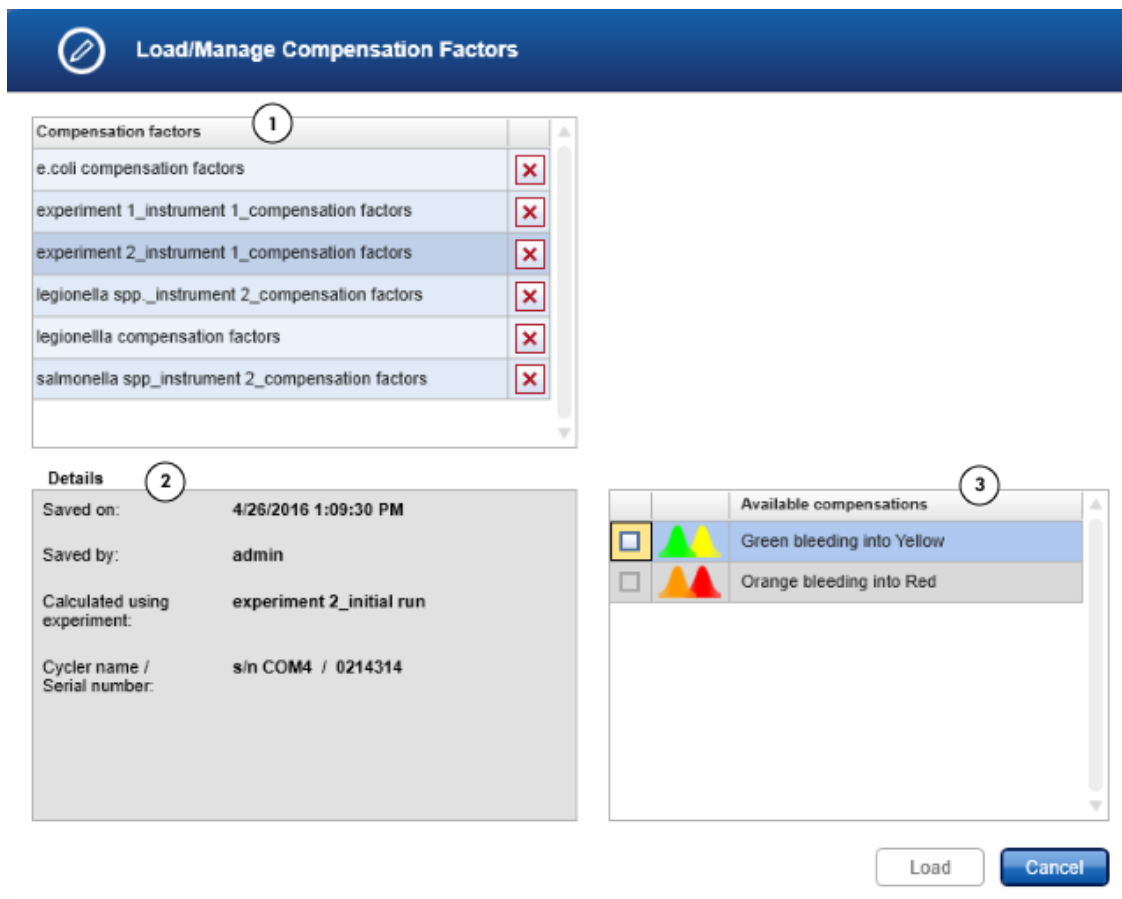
Load/Manage Compensation Factors

Compensation factors

1

| Compensation factors |
|---|
| e.coli compensation factors |
| experiment 1_instrument 1_compensation factors |
| experiment 2_instrument 1_compensation factors |
| legionella spp._instrument 2_compensation factors |
| legionellla compensation factors |
| salmonella spp_instrument 2_compensation factors |

Details

2

Saved on: 4/26/2016 1:09:30 PM

Saved by: admin

Calculated using experiment: experiment 2_initial run

Cycler name / Serial number: s/n COM4 / 0214314

3

| Available compensations |
|---|
| Green bleeding into Yellow |
| Orange bleeding into Red |

Load

Cancel